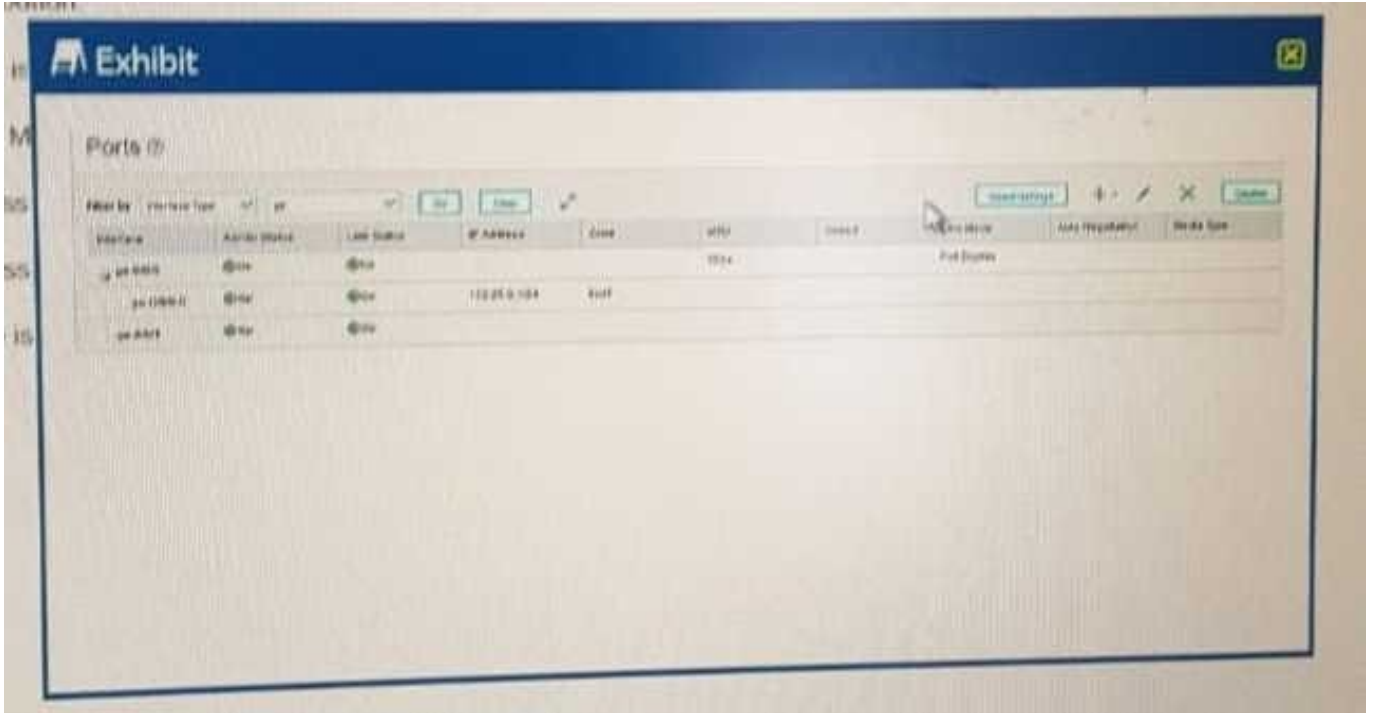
Exhibit

Ports ⑦

Filter by Interface Type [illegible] Go Clear

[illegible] Settings + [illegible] Create

| Interface | Admin Status | Link Status | IP Address | Zone | MTU | Speed | Duplex Mode | Auto Negotiation | Media Type |
|---|---|---|---|---|---|---|---|---|---|
| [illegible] | Up | Up | | | 1500 | | Full Duplex | | |
| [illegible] | Up | Up | 172.25.0.1/24 | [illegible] | | | | | |
| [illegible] | Up | Up | | | | | | | |